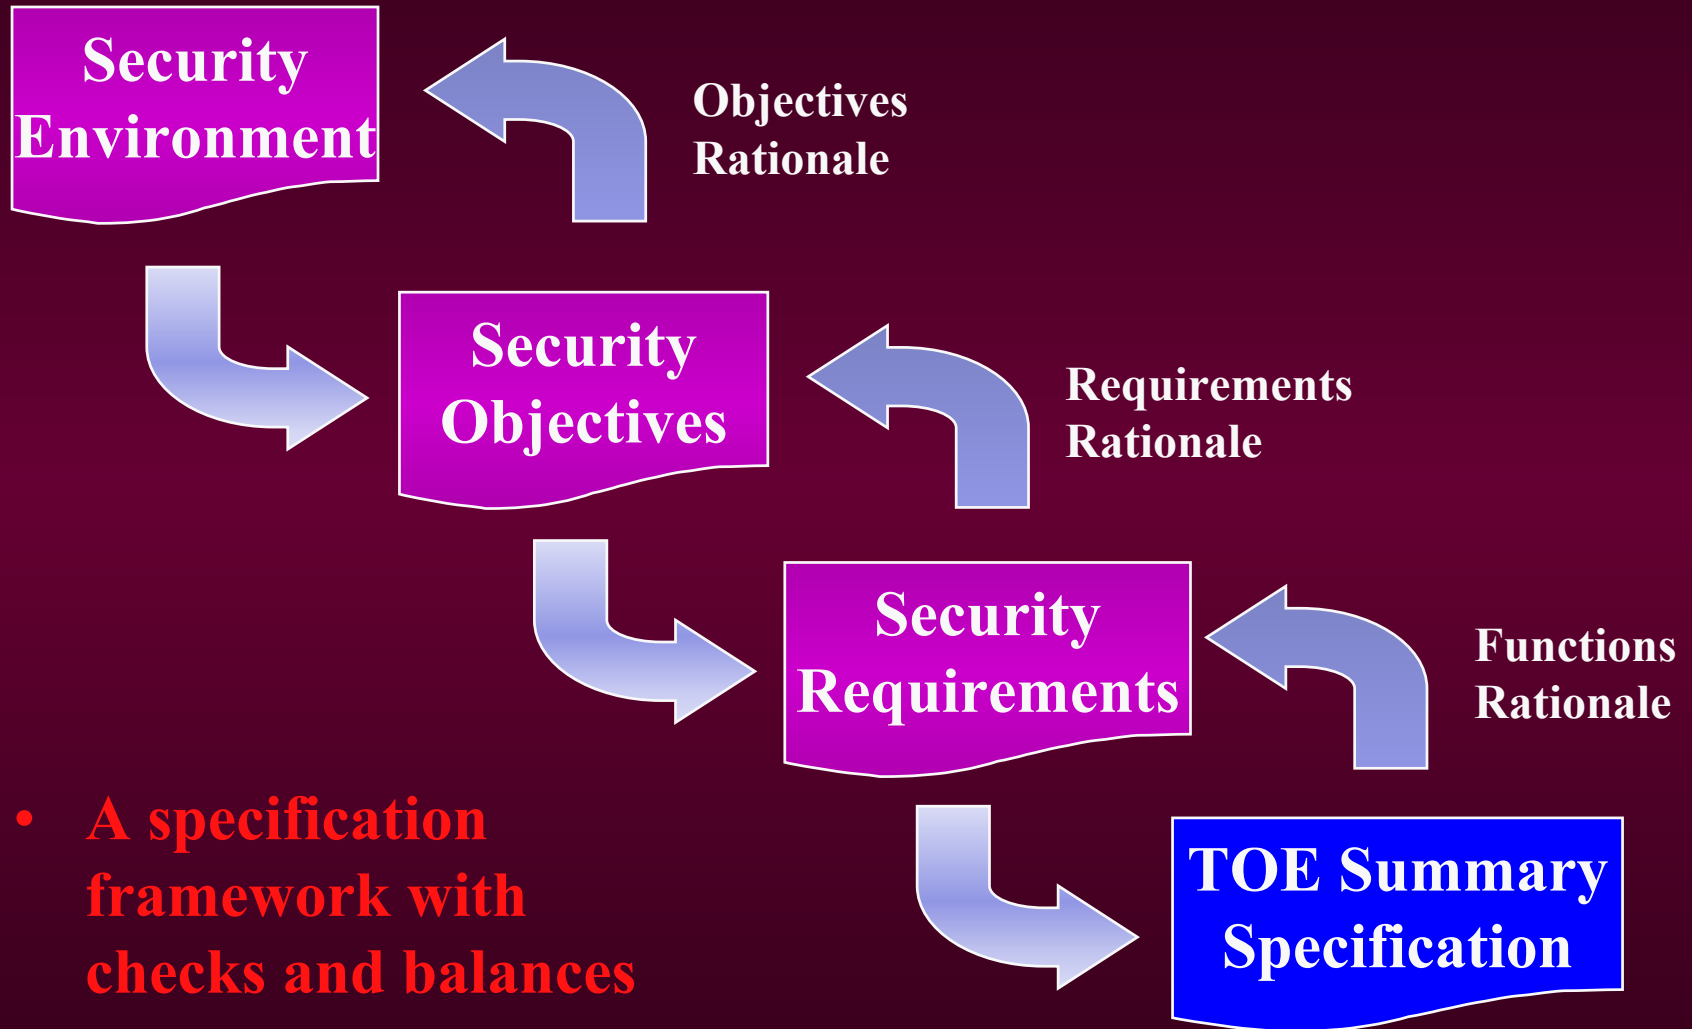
Security Environment

Objectives Rationale

Security Objectives

Requirements Rationale

Security Requirements

Functions Rationale

• A specification framework with checks and balances

TOE Summary Specification